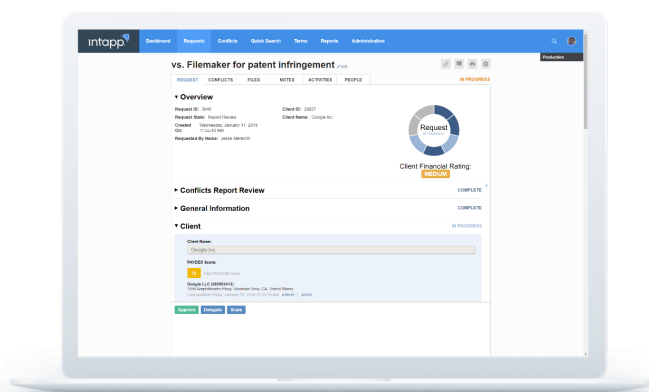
intapp Dashboard Requests Conflicts Quick Search Terms Reports Administration

Production

vs. Filemaker for patent infringement

REQUEST CONFLICTS FILES NOTES ACTIVITIES PEOPLE

IN PROGRESS

▾ Overview

Request ID: 3048
Request State: Report Review
Created On: Wednesday, January 11, 2016 11:02:43 AM
Requested By Name: Jesse Menecth

Client ID: 29837
Client Name: Google Inc.

Request

Client Financial Rating:
MEDIUM

▸ Conflicts Report Review COMPLETE

▸ General Information COMPLETE

▾ Client IN PROGRESS

Client Name:
Google Inc.

PAYDEX Score:
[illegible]

Google LLC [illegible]
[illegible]
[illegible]

Approve Delegate Share